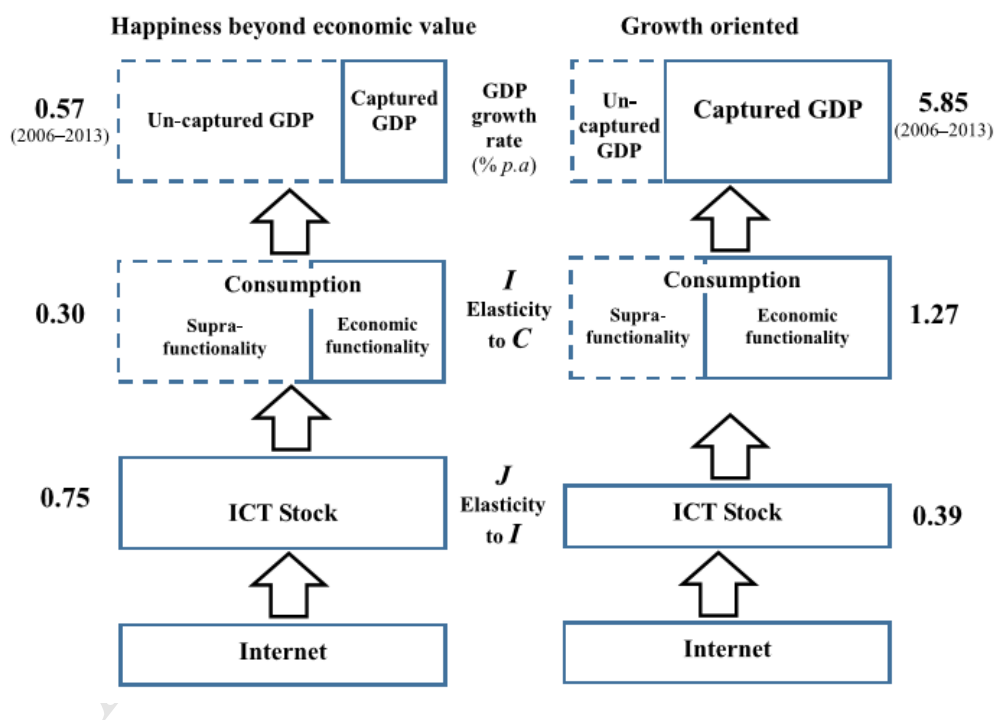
Happiness beyond economic value

Growth oriented

0.57
(2006–2013)

Un-captured GDP

Captured GDP

GDP growth rate (% p.a)

Un-captured GDP

Captured GDP

5.85
(2006–2013)

0.30

Consumption

Supra-functionality

Economic functionality

$I$ Elasticity to $C$

Consumption

Supra-functionality

Economic functionality

1.27

0.75

ICT Stock

$J$ Elasticity to $I$

ICT Stock

0.39

Internet

Internet